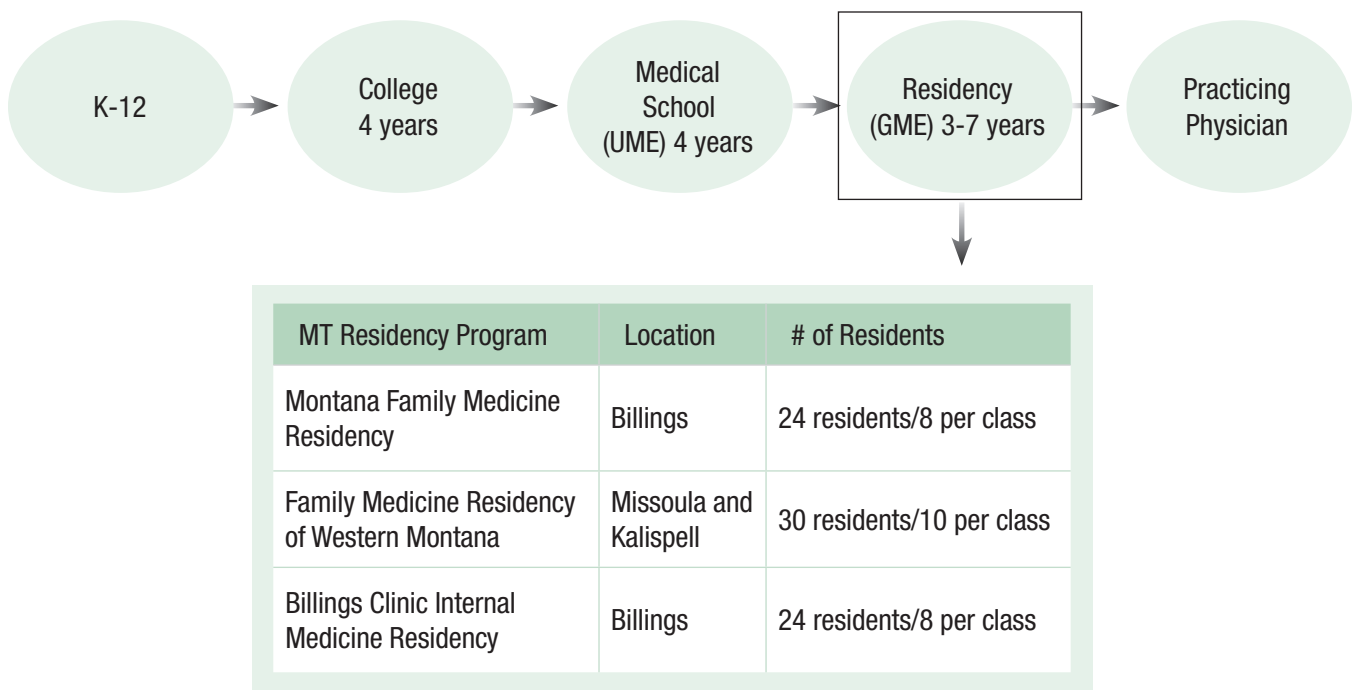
K-12

College 4 years

Medical School (UME) 4 years

Residency (GME) 3-7 years

Practicing Physician

| MT Residency Program | Location | # of Residents |
|---|---|---|
| Montana Family Medicine Residency | Billings | 24 residents/8 per class |
| Family Medicine Residency of Western Montana | Missoula and Kalispell | 30 residents/10 per class |
| Billings Clinic Internal Medicine Residency | Billings | 24 residents/8 per class |